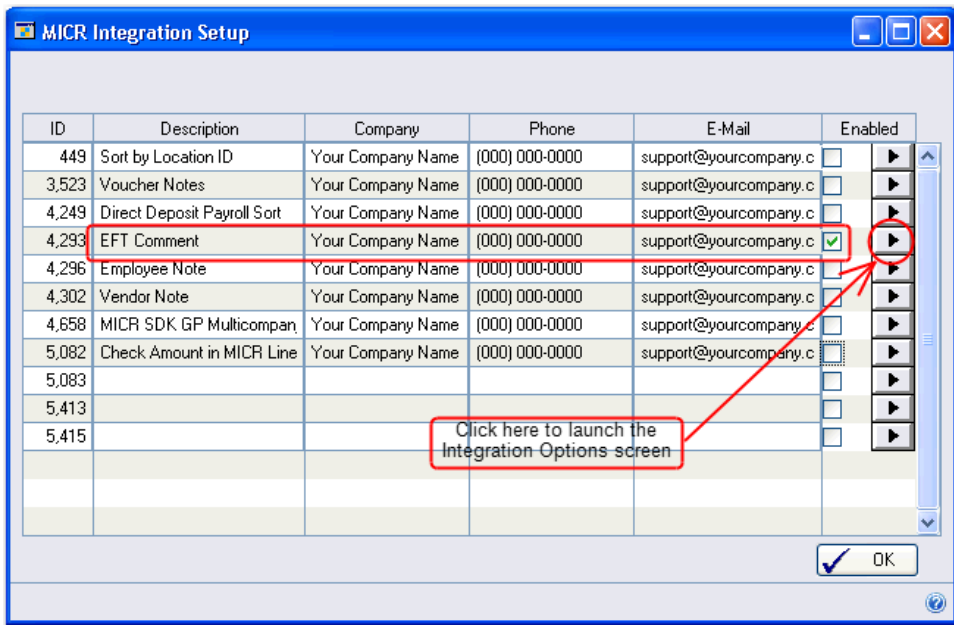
MICR Integration Setup

| ID | Description | Company | Phone | E-Mail | Enabled |
|---|---|---|---|---|---|
| 449 | Sort by Location ID | Your Company Name | (000) 000-0000 | support@yourcompany.c | |
| 3,523 | Voucher Notes | Your Company Name | (000) 000-0000 | support@yourcompany.c | |
| 4,249 | Direct Deposit Payroll Sort | Your Company Name | (000) 000-0000 | support@yourcompany.c | |
| 4,293 | EFT Comment | Your Company Name | (000) 000-0000 | support@yourcompany.c | ✓ |
| 4,296 | Employee Note | Your Company Name | (000) 000-0000 | support@yourcompany.c | |
| 4,302 | Vendor Note | Your Company Name | (000) 000-0000 | support@yourcompany.c | |
| 4,658 | MICR SDK GP Multicompan | Your Company Name | (000) 000-0000 | support@yourcompany.c | |
| 5,082 | Check Amount in MICR Line | Your Company Name | (000) 000-0000 | support@yourcompany.c | |
| 5,083 | | | | | |
| 5,413 | | | | | |
| 5,415 | | | | | |

Click here to launch the Integration Options screen

OK